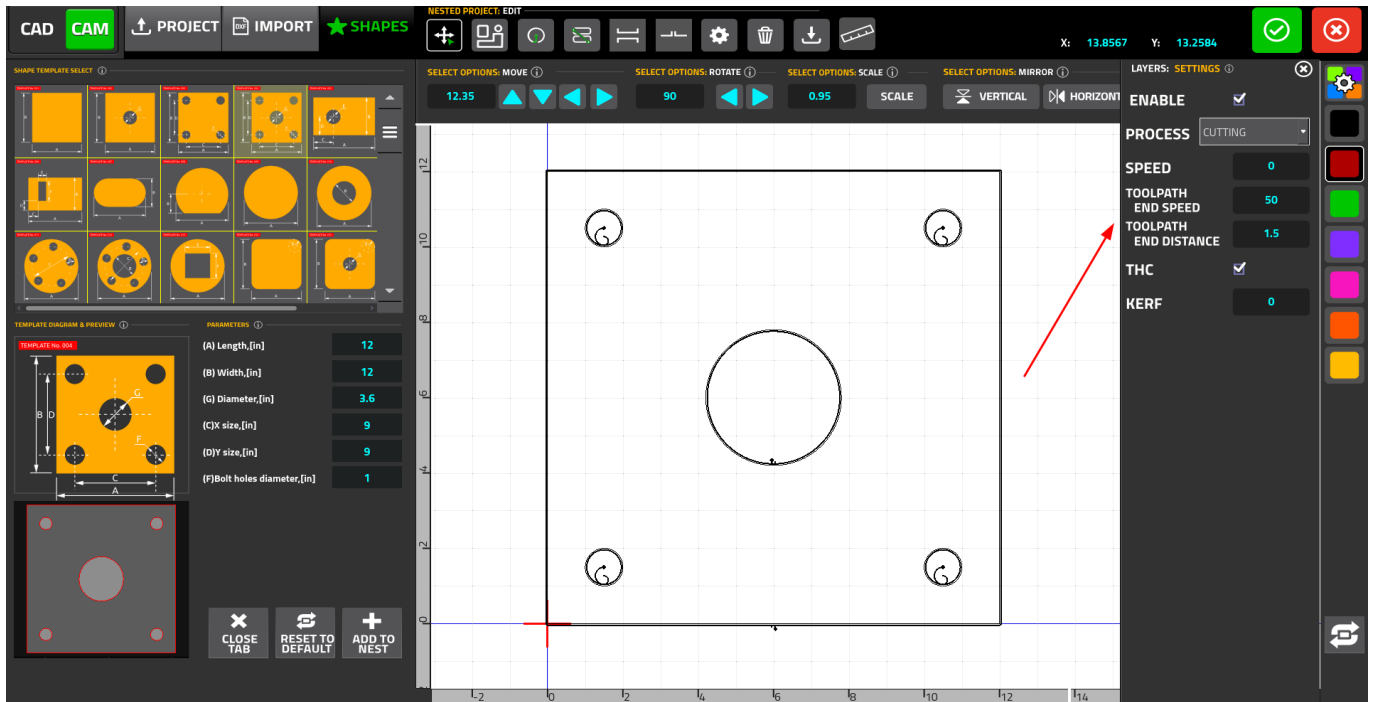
CAD CAM PROJECT IMPORT SHAPES

NESTED PROJECT: EDIT

X: 13.8567 Y: 13.2584

SHAPE TEMPLATE SELECT

SELECT OPTIONS: MOVE
12.35

SELECT OPTIONS: ROTATE
90

SELECT OPTIONS: SCALE
0.95
SCALE

SELECT OPTIONS: MIRROR
VERTICAL
HORIZONT

LAYERS: SETTINGS

ENABLE

PROCESS CUTTING

SPEED 0

TOOLPATH END SPEED 50

TOOLPATH END DISTANCE 1.5

THC

KERF 0

TEMPLATE DIAGRAM & PREVIEW

TEMPLATE No. 004

PARAMETERS

| | |
|---|---|
| (A) Length,[in] | 12 |
| (B) Width,[in] | 12 |
| (G) Diameter,[in] | 3.6 |
| (C)X size,[in] | 9 |
| (D)Y size,[in] | 9 |
| (F)Bolt holes diameter,[in] | 1 |

CLOSE TAB
RESET TO DEFAULT
ADD TO NEST

12 10 8 6 4 2 0
-2 0 2 4 6 8 10 12 14